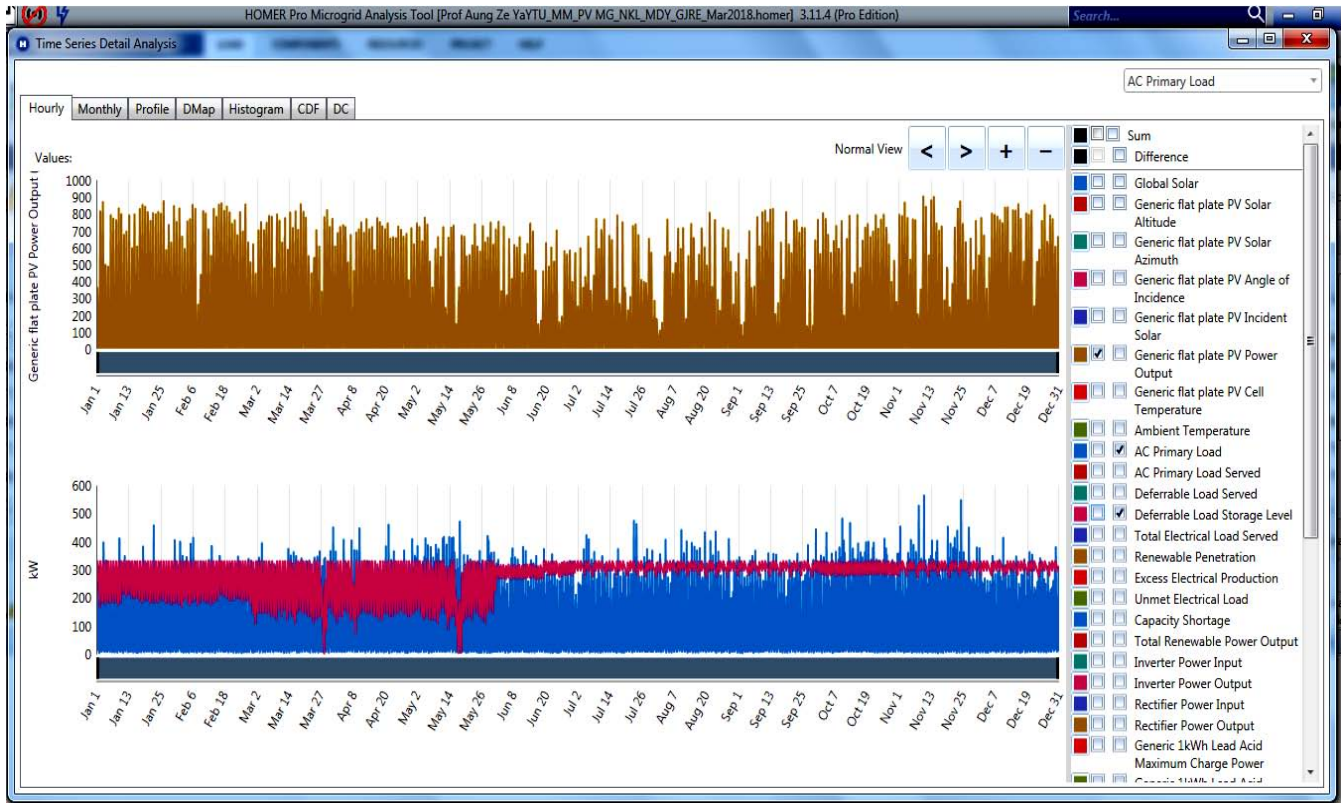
HOMER Pro Microgrid Analysis Tool [Prof Aung Ze YaYTU_MM_PV MG_NKL_MDY_GJRE_Mar2018.homer] 3.11.4 (Pro Edition)

Search...

Time Series Detail Analysis

AC Primary Load

Hourly | Monthly | Profile | DMap | Histogram | CDF | DC

Normal View < > + −

Values:

Generic flat plate PV Power Output

1000
900
800
700
600
500
400
300
200
100
0

Jan 1, Jan 13, Jan 25, Feb 6, Feb 18, Mar 2, Mar 14, Mar 27, Apr 8, Apr 20, May 2, May 14, May 26, Jun 8, Jun 20, Jul 2, Jul 14, Jul 26, Aug 7, Aug 20, Sep 1, Sep 13, Sep 25, Oct 7, Oct 19, Nov 1, Nov 13, Nov 25, Dec 7, Dec 19, Dec 31

kW

600
500
400
300
200
100
0

Jan 1, Jan 13, Jan 25, Feb 6, Feb 18, Mar 2, Mar 14, Mar 27, Apr 8, Apr 20, May 2, May 14, May 26, Jun 8, Jun 20, Jul 2, Jul 14, Jul 26, Aug 7, Aug 20, Sep 1, Sep 13, Sep 25, Oct 7, Oct 19, Nov 1, Nov 13, Nov 25, Dec 7, Dec 19, Dec 31

Sum
Difference
Global Solar
Generic flat plate PV Solar Altitude
Generic flat plate PV Solar Azimuth
Generic flat plate PV Angle of Incidence
Generic flat plate PV Incident Solar
✓ Generic flat plate PV Power Output
Generic flat plate PV Cell Temperature
Ambient Temperature
✓ AC Primary Load
AC Primary Load Served
Deferrable Load Served
✓ Deferrable Load Storage Level
Total Electrical Load Served
Renewable Penetration
Excess Electrical Production
Unmet Electrical Load
Capacity Shortage
Total Renewable Power Output
Inverter Power Input
Inverter Power Output
Rectifier Power Input
Rectifier Power Output
Generic 1kWh Lead Acid Maximum Charge Power
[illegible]